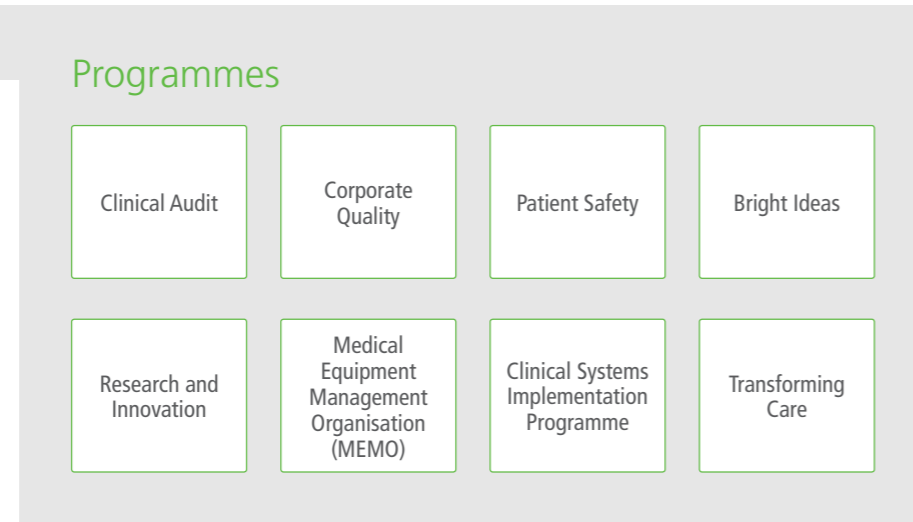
Programmes

Clinical Audit

Corporate Quality

Patient Safety

Bright Ideas

Research and Innovation

Medical Equipment Management Organisation (MEMO)

Clinical Systems Implementation Programme

Transforming Care